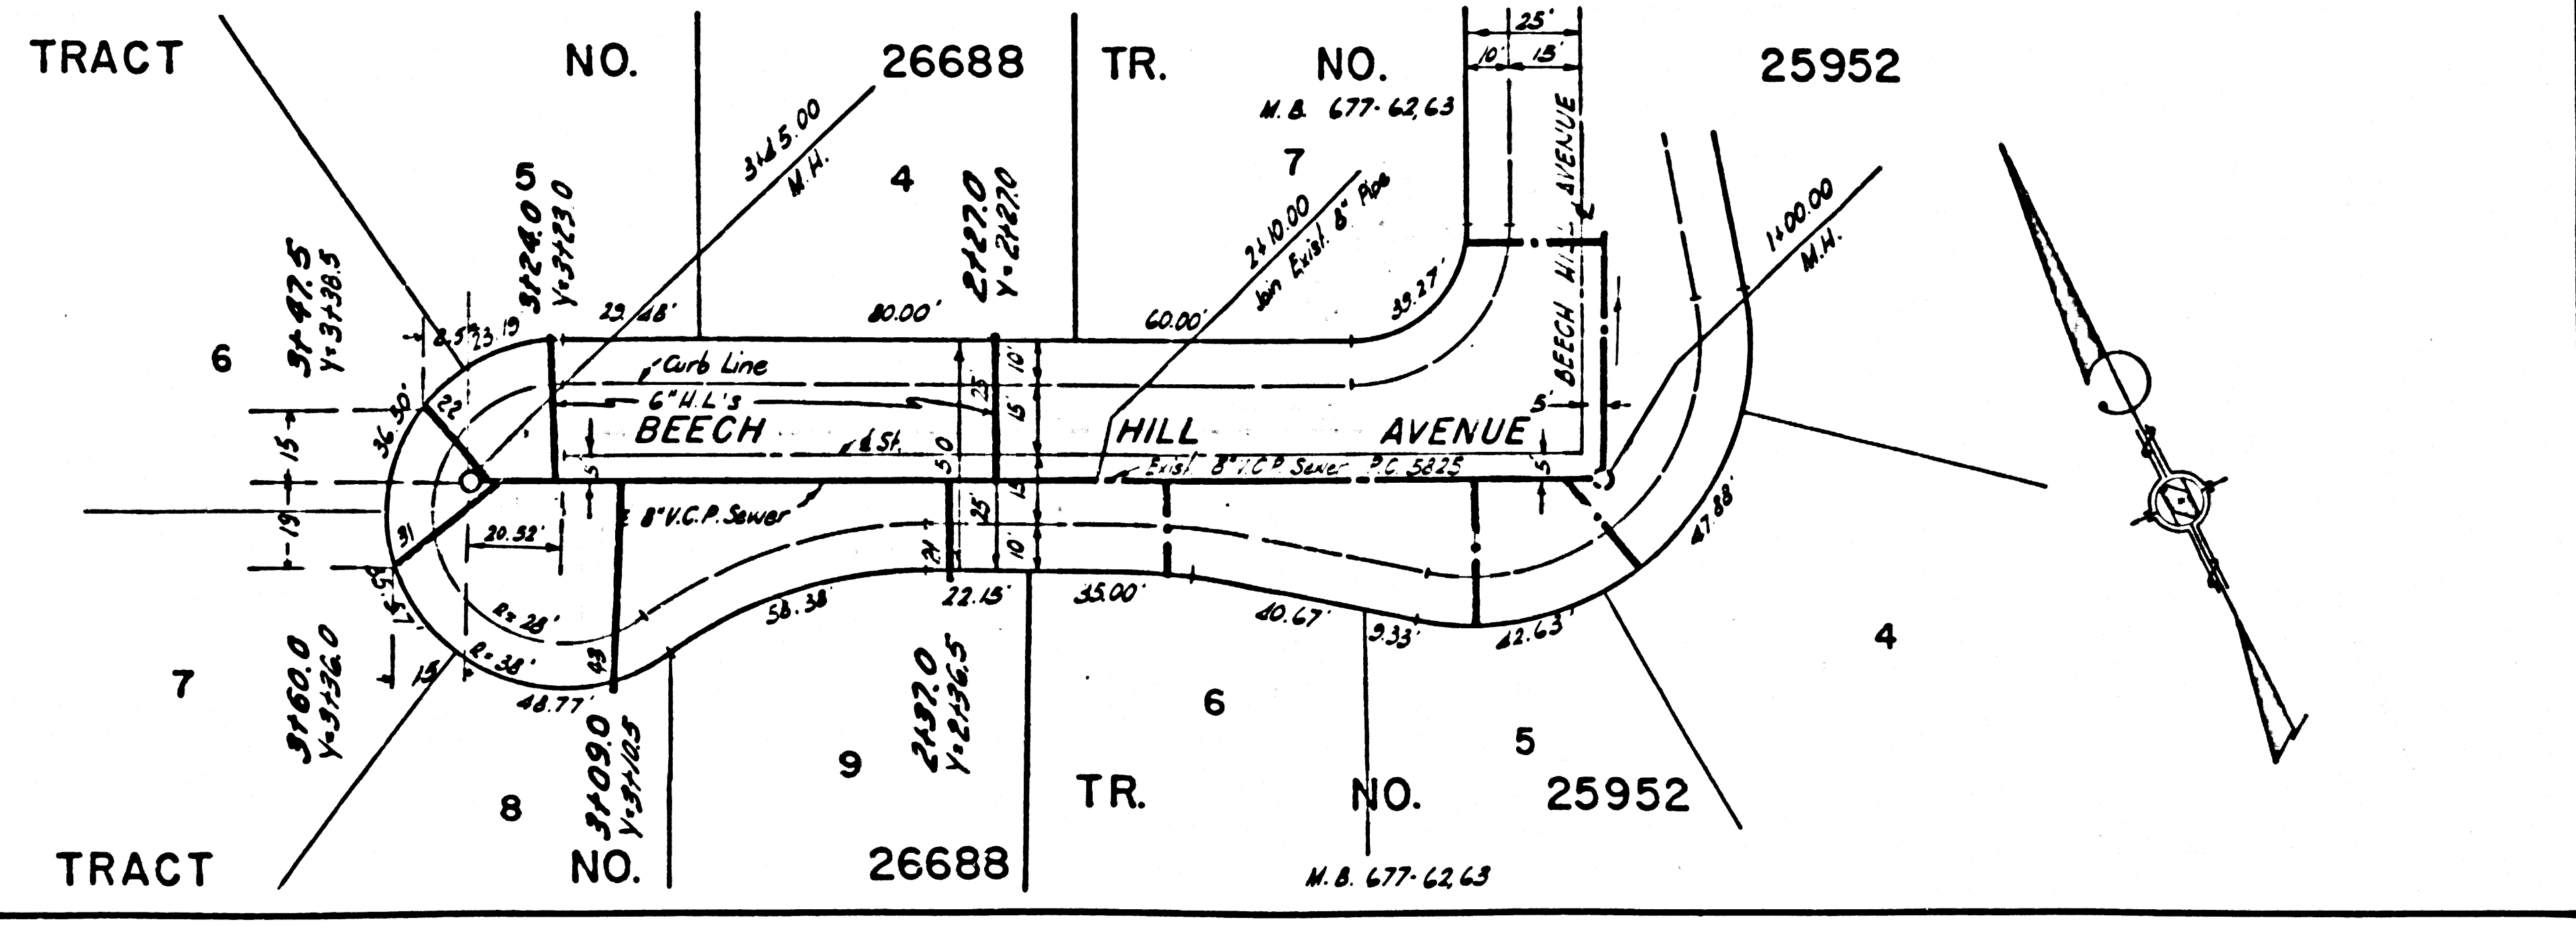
TRACT NO. 26688 TR. NO. 25952

M.B. 677-62,63

25'
10' 15'

3+15.00 M.H.

5
4
7

3+24.0 Y=3+23.0
2+27.0 Y=2+27.0
3+47.5 Y=3+38.5

2+10.00 Join Exist. 8" Pipe

BEECH HILL AVENUE

1+00.00 M.H.

6

2.5' 23.19 29.48' 80.00' 60.00' 39.27'

Curb Line
6" H.L.'s
BEECH HILL AVENUE
& St.
Exist. 8" V.C.P. Sewer P.C. 5825

36.30' 22
15
19
31
20.32'
& 8" V.C.P. Sewer
25 10
15 15
10
50
5
5
5
5
21

R=28'
R=38'
43
58.38
22.15'
35.00'
40.67'
9.33'
42.63'
47.88'

7
4

3+60.0 Y=3+36.0
3+09.0 Y=3+10.5
2+37.0 Y=2+36.5

48.77'
15

8
9
6
5

TRACT NO. 26688 TR. NO. 25952

M.B. 677-62,63